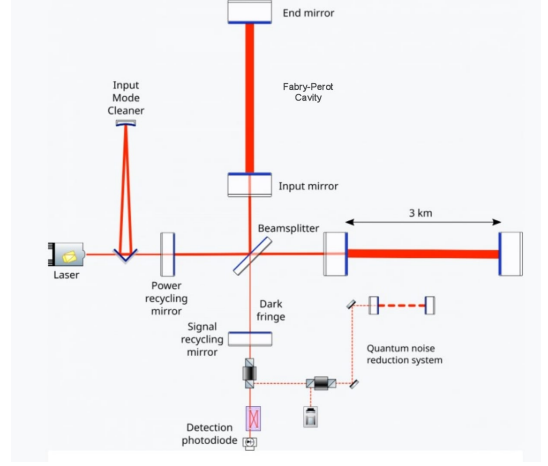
End mirror

Fabry-Perot Cavity

Input Mode Cleaner

Input mirror

3 km

Beamsplitter

Laser

Power recycling mirror

Dark fringe

Signal recycling mirror

Quantum noise reduction system

Detection photodiode